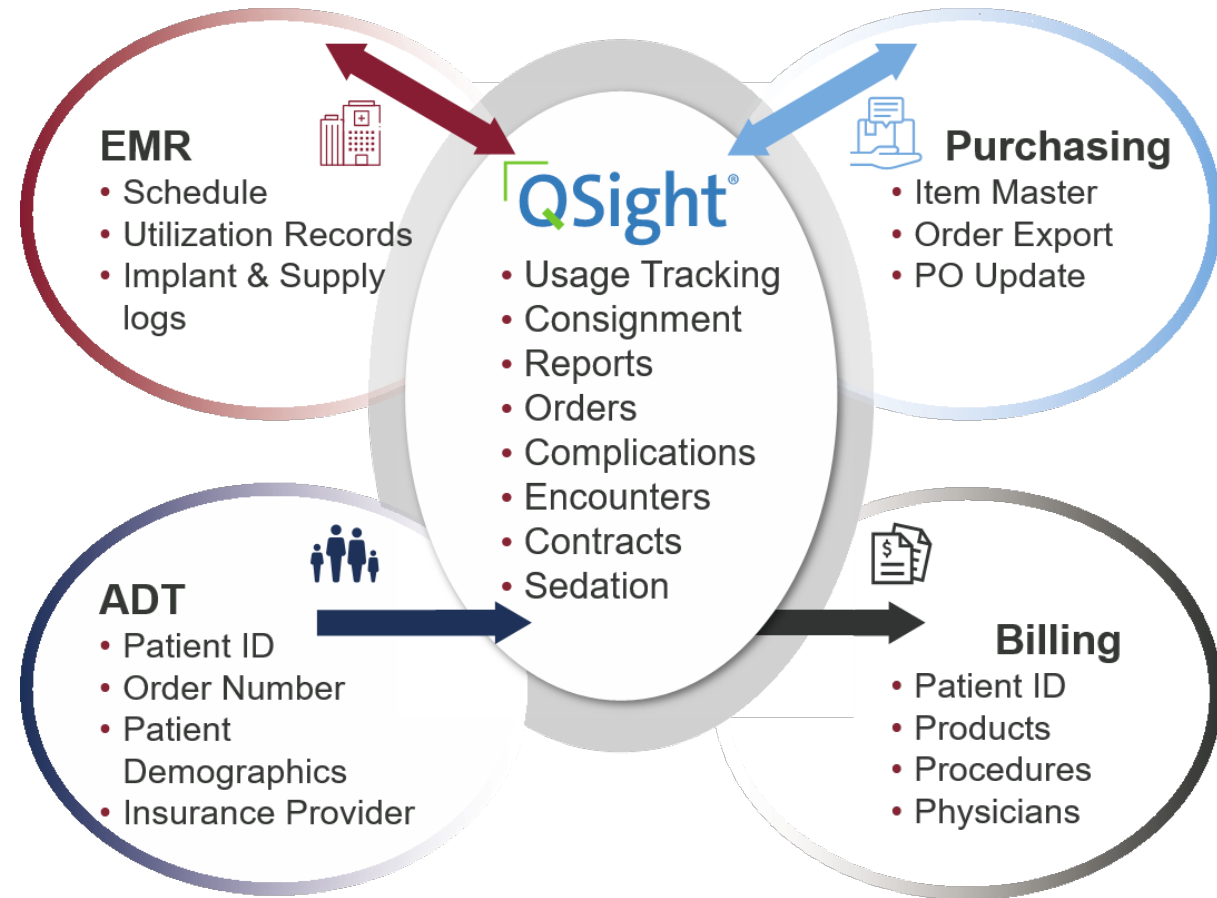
EMR
• Schedule
• Utilization Records
• Implant & Supply logs

QSight®
• Usage Tracking
• Consignment
• Reports
• Orders
• Complications
• Encounters
• Contracts
• Sedation

Purchasing
• Item Master
• Order Export
• PO Update

ADT
• Patient ID
• Order Number
• Patient Demographics
• Insurance Provider

Billing
• Patient ID
• Products
• Procedures
• Physicians